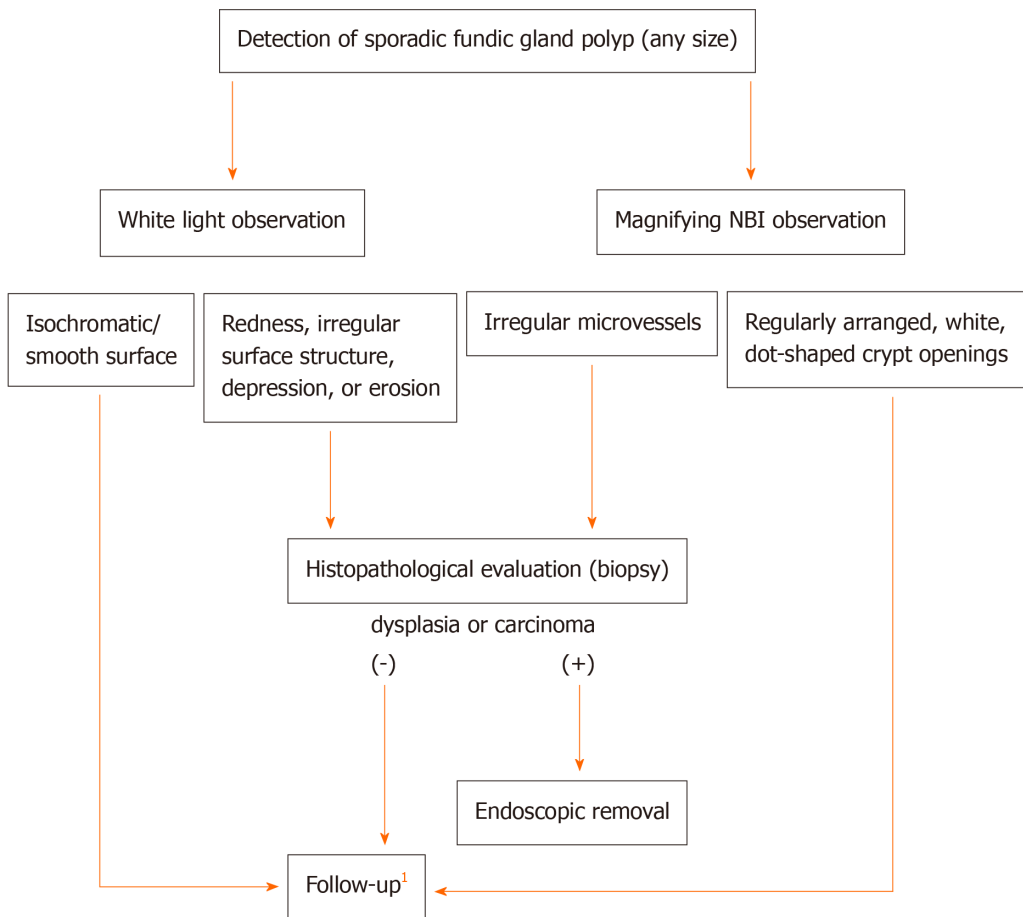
Detection of sporadic fundic gland polyp (any size)

White light observation

Magnifying NBI observation

Isochromatic/ smooth surface

Redness, irregular surface structure, depression, or erosion

Irregular microvessels

Regularly arranged, white, dot-shaped crypt openings

Histopathological evaluation (biopsy)

dysplasia or carcinoma

(-)

(+)

Endoscopic removal

Follow-up$^1$